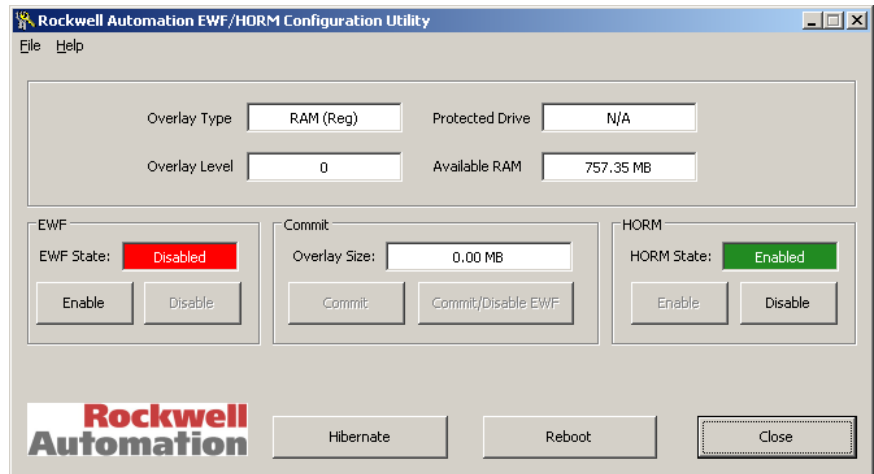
Rockwell Automation EWF/HORM Configuration Utility

File Help

Overlay Type RAM (Reg)
Protected Drive N/A
Overlay Level 0
Available RAM 757.35 MB

EWF
EWF State: Disabled
Enable
Disable

Commit
Overlay Size: 0.00 MB
Commit
Commit/Disable EWF

HORM
HORM State: Enabled
Enable
Disable

Rockwell Automation

Hibernate
Reboot
Close